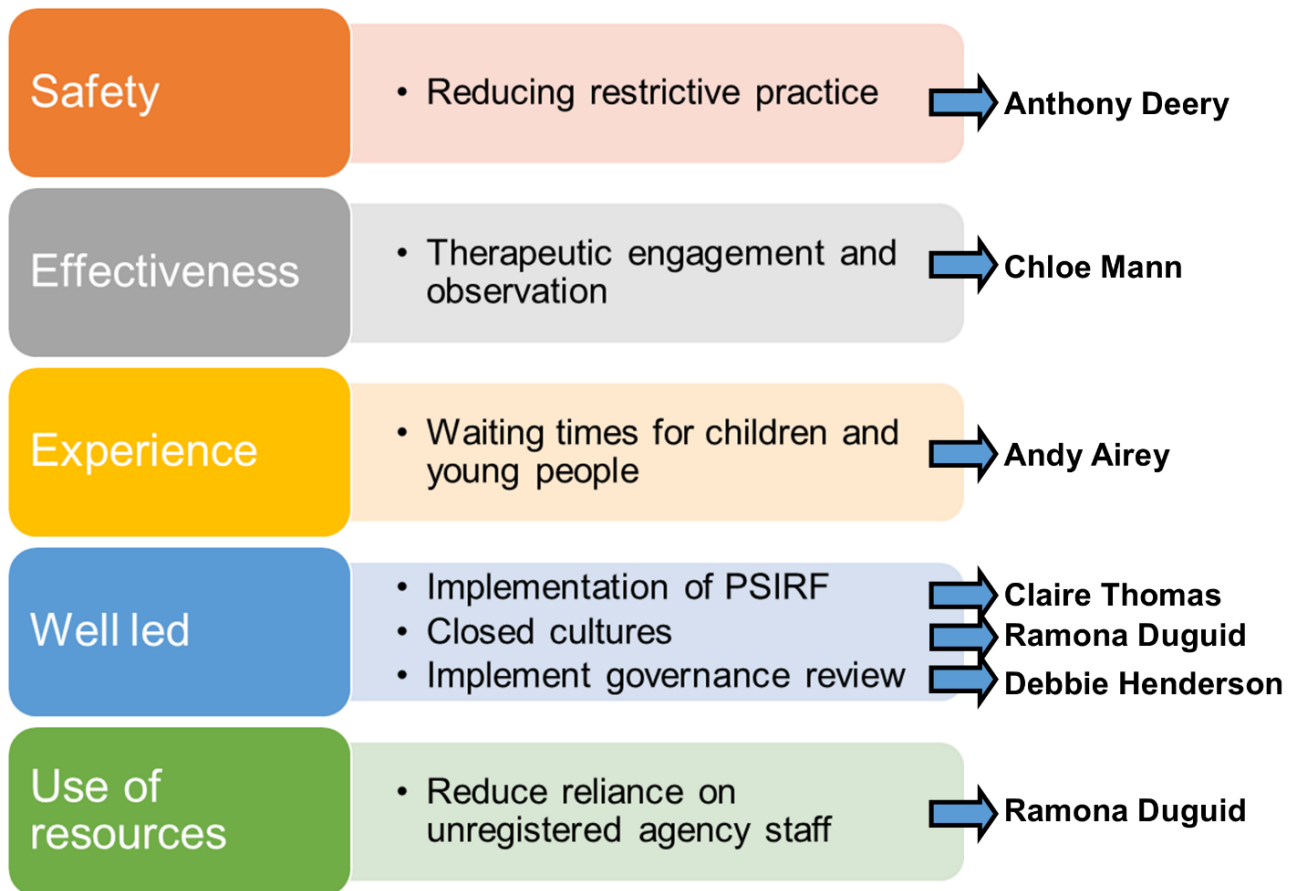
Safety

• Reducing restrictive practice

Anthony Deery

Effectiveness

• Therapeutic engagement and observation

Chloe Mann

Experience

• Waiting times for children and young people

Andy Airey

Well led

• Implementation of PSIRF
• Closed cultures
• Implement governance review

Claire Thomas
Ramona Duguid
Debbie Henderson

Use of resources

• Reduce reliance on unregistered agency staff

Ramona Duguid